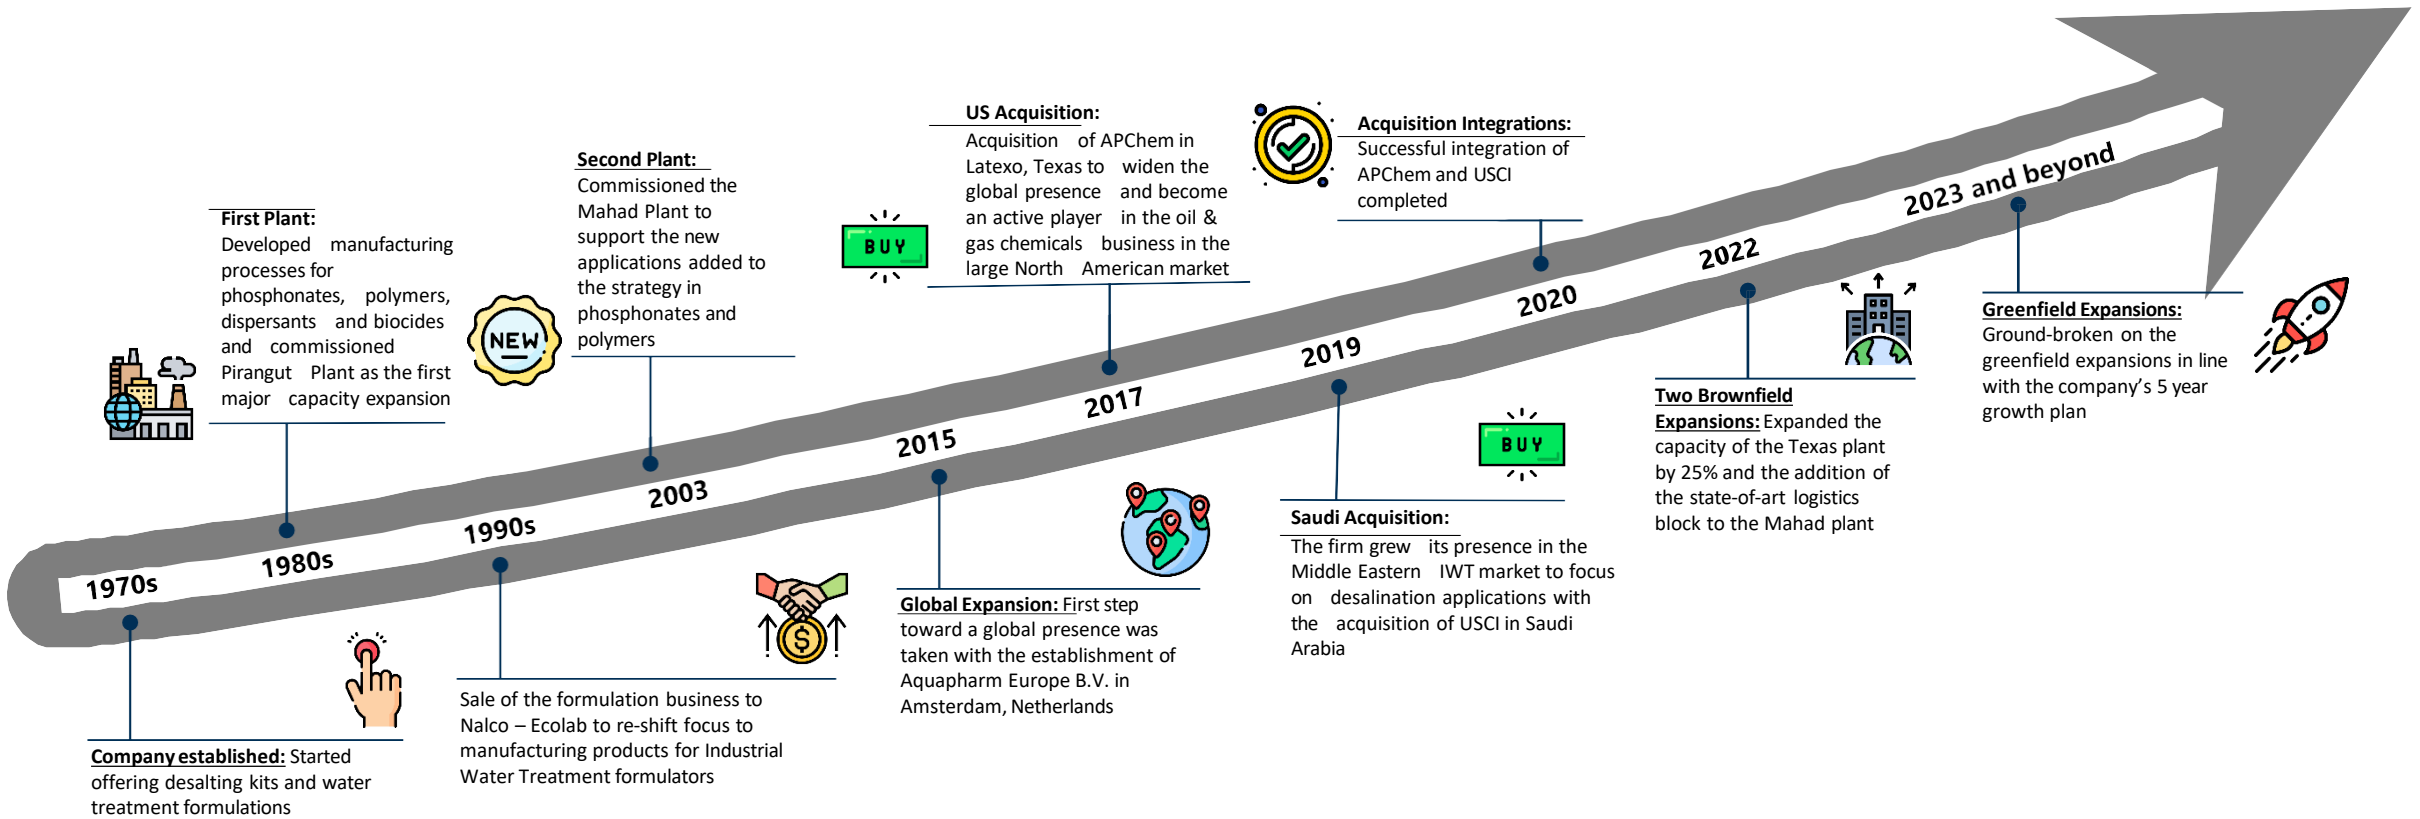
1970s

Company established: Started offering desalting kits and water treatment formulations

1980s

First Plant: Developed manufacturing processes for phosphonates, polymers, dispersants and biocides and commissioned Pirangut Plant as the first major capacity expansion

1990s

Sale of the formulation business to Nalco – Ecolab to re-shift focus to manufacturing products for Industrial Water Treatment formulators

NEW

2003

Second Plant: Commissioned the Mahad Plant to support the new applications added to the strategy in phosphonates and polymers

BUY

2015

Global Expansion: First step toward a global presence was taken with the establishment of Aquapharm Europe B.V. in Amsterdam, Netherlands

2017

US Acquisition: Acquisition of APChem in Latexo, Texas to widen the global presence and become an active player in the oil & gas chemicals business in the large North American market

2019

Saudi Acquisition: The firm grew its presence in the Middle Eastern IWT market to focus on desalination applications with the acquisition of USCI in Saudi Arabia

BUY

2020

Acquisition Integrations: Successful integration of APChem and USCI completed

2022

Two Brownfield Expansions: Expanded the capacity of the Texas plant by 25% and the addition of the state-of-art logistics block to the Mahad plant

2023 and beyond

Greenfield Expansions: Ground-broken on the greenfield expansions in line with the company's 5 year growth plan